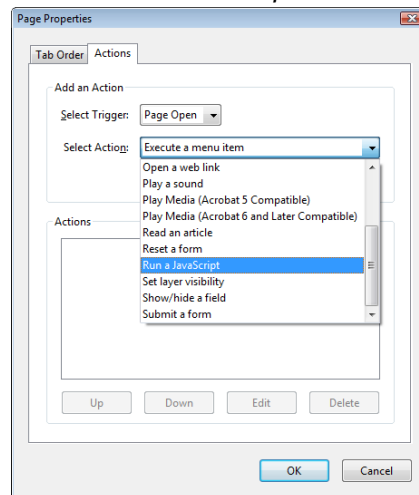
Page Properties

Tab Order Actions

Add an Action

Select Trigger: Page Open

Select Action: Execute a menu item

Open a web link
Play a sound
Play Media (Acrobat 5 Compatible)
Play Media (Acrobat 6 and Later Compatible)
Read an article
Reset a form
Run a JavaScript
Set layer visibility
Show/hide a field
Submit a form

Actions

Up Down Edit Delete

OK Cancel